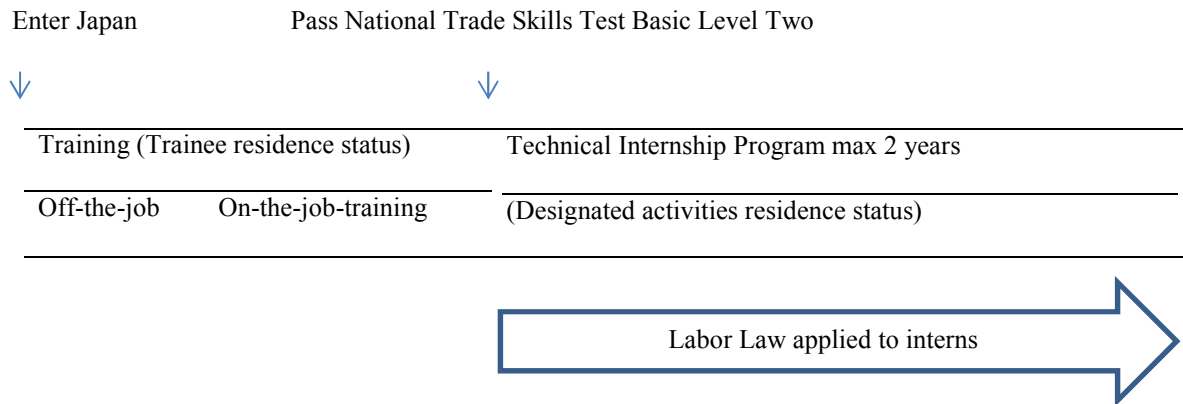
Enter Japan

Pass National Trade Skills Test Basic Level Two

Training (Trainee residence status)

Off-the-job On-the-job-training

Technical Internship Program max 2 years

(Designated activities residence status)

Labor Law applied to interns